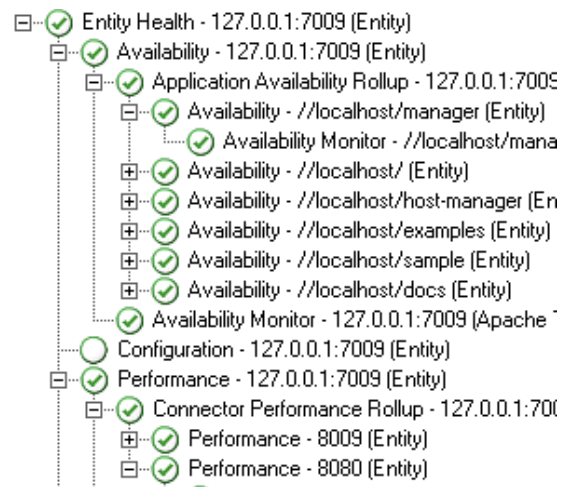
Entity Health - 127.0.0.1:7009 (Entity)
Availability - 127.0.0.1:7009 (Entity)
Application Availability Rollup - 127.0.0.1:7009
Availability - //localhost/manager (Entity)
Availability Monitor - //localhost/mana
Availability - //localhost/ (Entity)
Availability - //localhost/host-manager (En
Availability - //localhost/examples (Entity)
Availability - //localhost/sample (Entity)
Availability - //localhost/docs (Entity)
Availability Monitor - 127.0.0.1:7009 (Apache T
Configuration - 127.0.0.1:7009 (Entity)
Performance - 127.0.0.1:7009 (Entity)
Connector Performance Rollup - 127.0.0.1:700
Performance - 8009 (Entity)
Performance - 8080 (Entity)